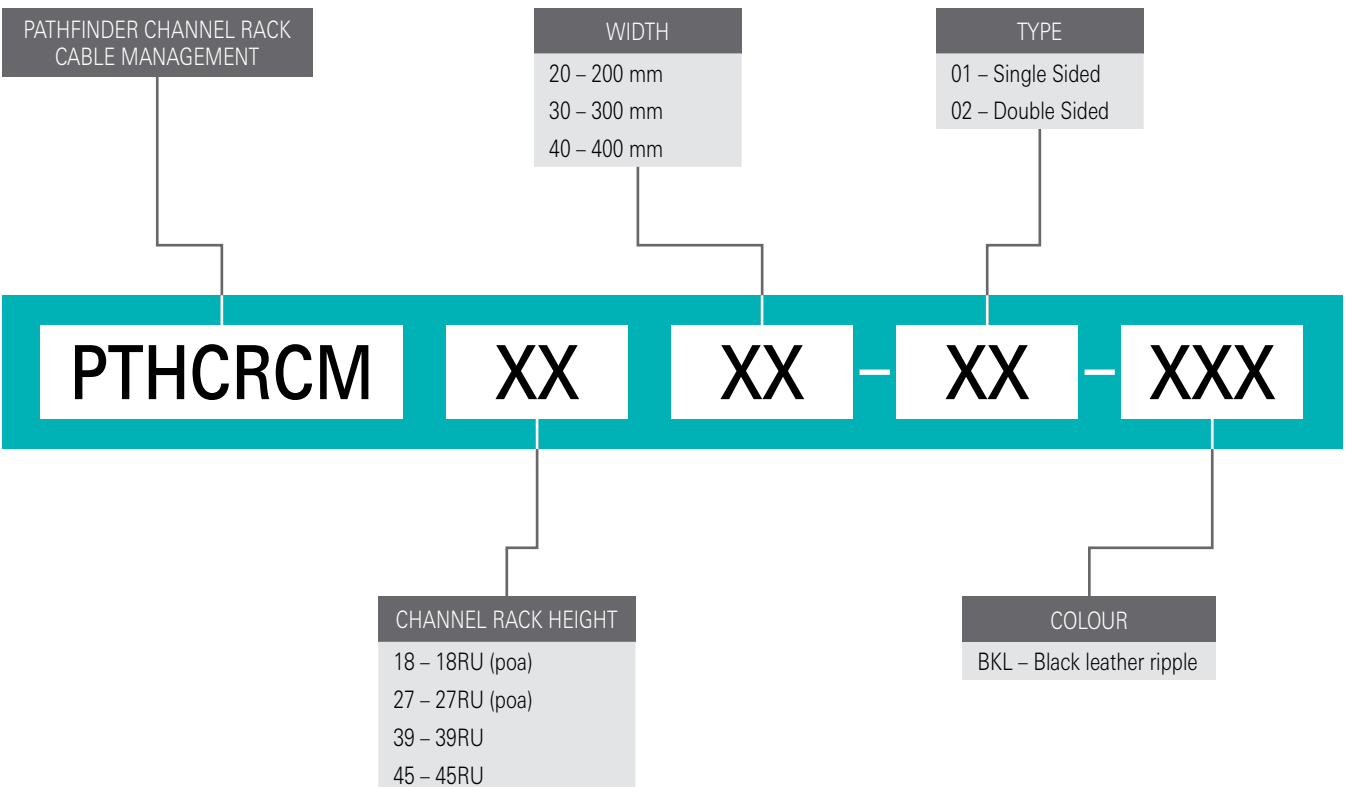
PATHFINDER CHANNEL RACK CABLE MANAGEMENT

WIDTH
20 – 200 mm
30 – 300 mm
40 – 400 mm

TYPE
01 – Single Sided
02 – Double Sided

PTHCRCM XX XX – XX – XXX

CHANNEL RACK HEIGHT
18 – 18RU (poa)
27 – 27RU (poa)
39 – 39RU
45 – 45RU

COLOUR
BKL – Black leather ripple